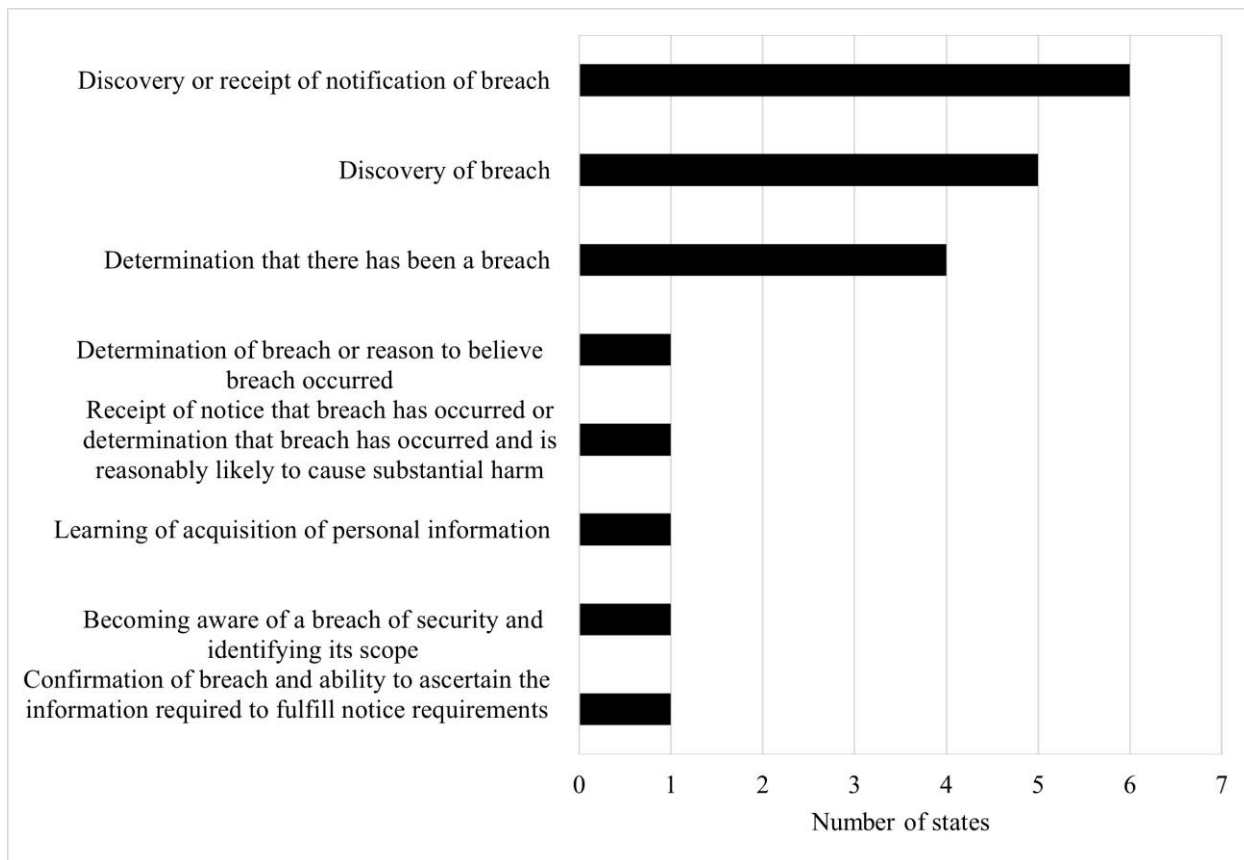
Discovery or receipt of notification of breach

Discovery of breach

Determination that there has been a breach

Determination of breach or reason to believe breach occurred

Receipt of notice that breach has occurred or determination that breach has occurred and is reasonably likely to cause substantial harm

Learning of acquisition of personal information

Becoming aware of a breach of security and identifying its scope

Confirmation of breach and ability to ascertain the information required to fulfill notice requirements

0 1 2 3 4 5 6 7

Number of states